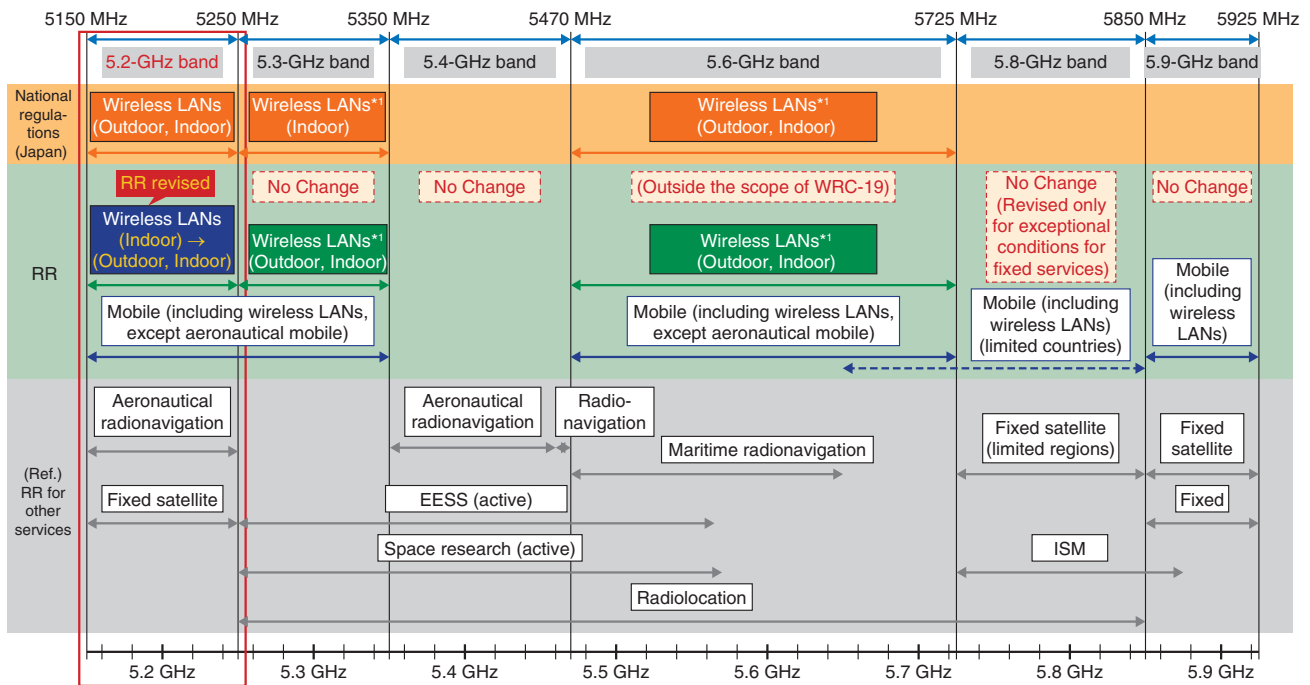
5150 MHz 5250 MHz 5350 MHz 5470 MHz 5725 MHz 5850 MHz 5925 MHz

5.2-GHz band | 5.3-GHz band | 5.4-GHz band | 5.6-GHz band | 5.8-GHz band | 5.9-GHz band

National regulations (Japan)

Wireless LANs (Outdoor, Indoor)

Wireless LANs$^{*1}$ (Indoor)

Wireless LANs$^{*1}$ (Outdoor, Indoor)

RR

RR revised

Wireless LANs (Indoor) → (Outdoor, Indoor)

No Change

Wireless LANs$^{*1}$ (Outdoor, Indoor)

No Change

(Outside the scope of WRC-19)

Wireless LANs$^{*1}$ (Outdoor, Indoor)

No Change (Revised only for exceptional conditions for fixed services)

No Change

Mobile (including wireless LANs, except aeronautical mobile)

Mobile (including wireless LANs, except aeronautical mobile)

Mobile (including wireless LANs) (limited countries)

Mobile (including wireless LANs)

(Ref.) RR for other services

Aeronautical radionavigation

Aeronautical radionavigation

Radio-navigation

Maritime radionavigation

Fixed satellite (limited regions)

Fixed satellite

Fixed satellite

EESS (active)

Fixed

Space research (active)

ISM

Radiolocation

5.2 GHz 5.3 GHz 5.4 GHz 5.5 GHz 5.6 GHz 5.7 GHz 5.8 GHz 5.9 GHz